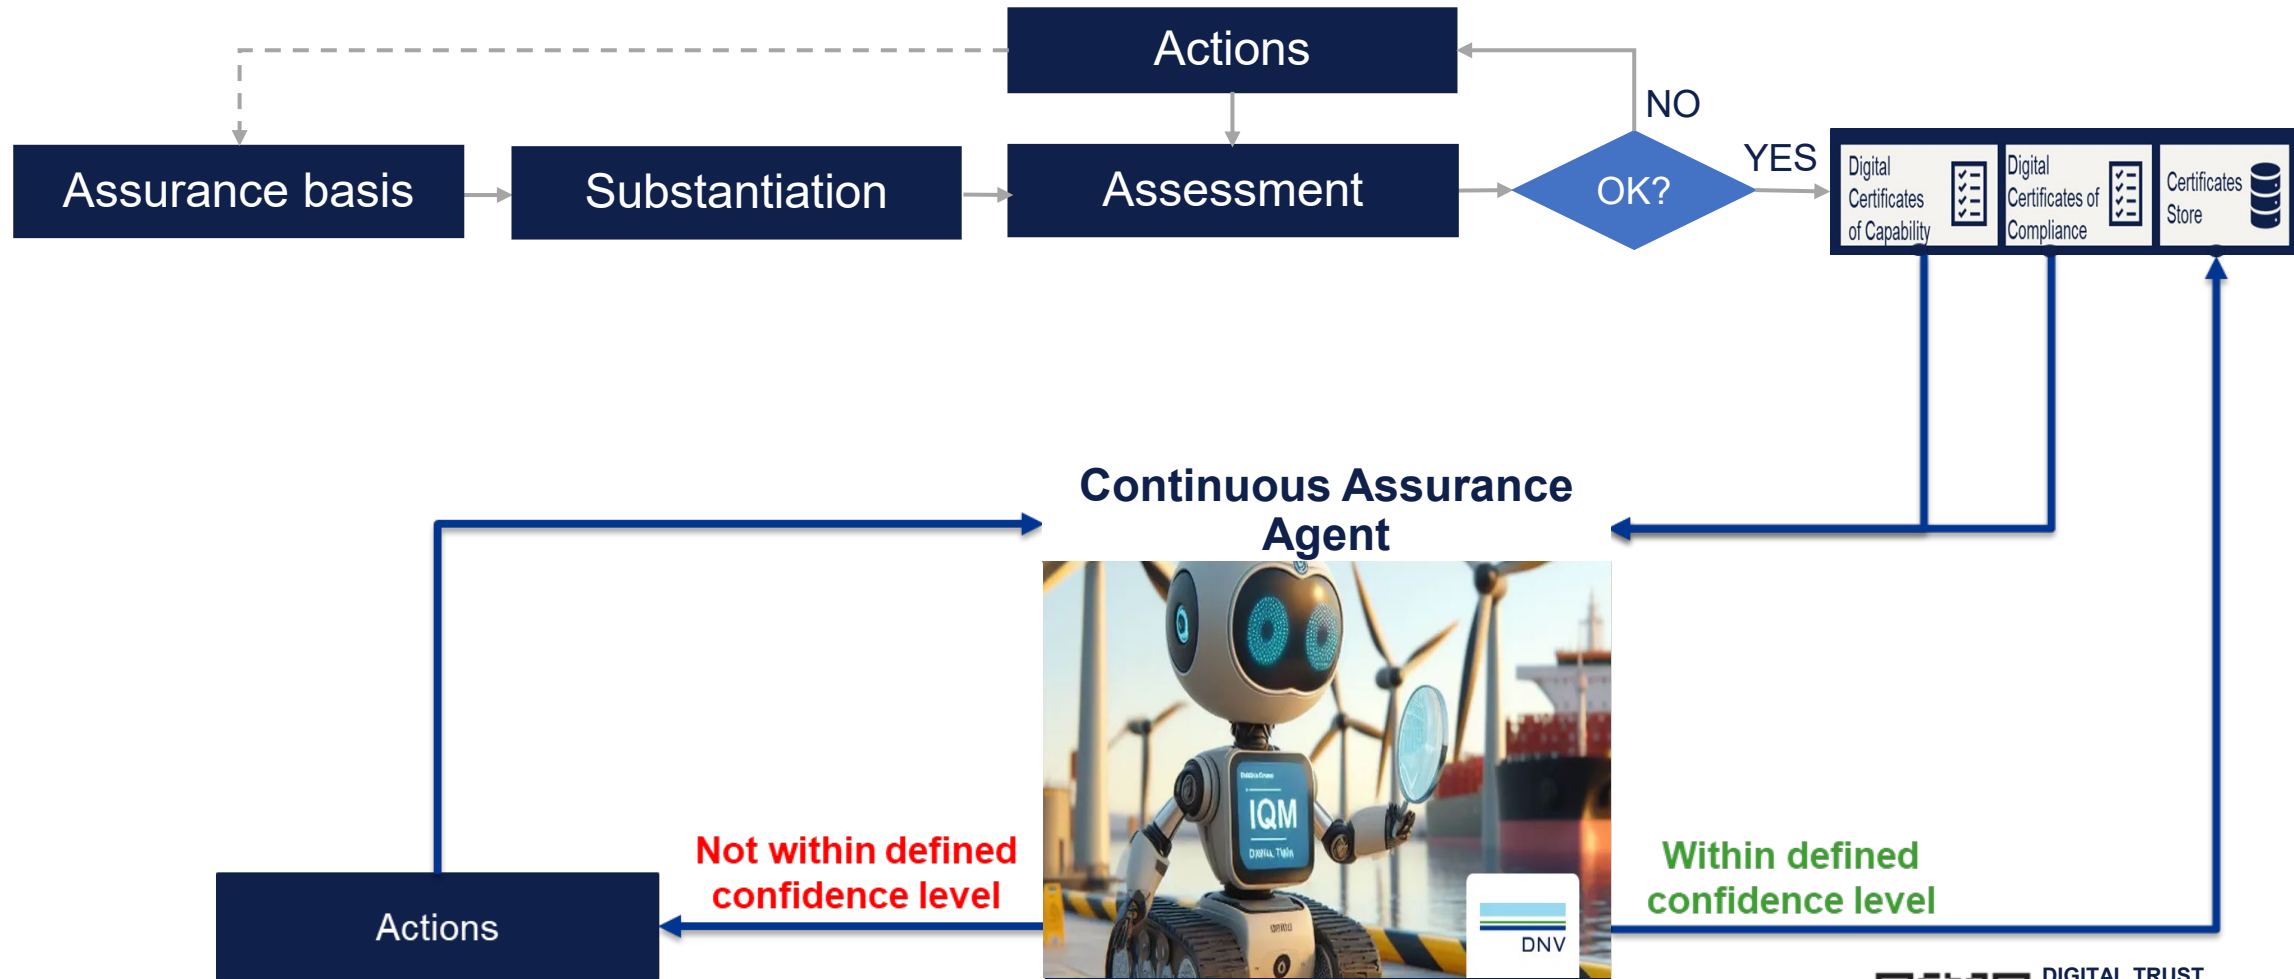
Actions

NO

Assurance basis

Substantiation

Assessment

OK?

YES

Digital Certificates of Capability

Digital Certificates of Compliance

Certificates Store

Continuous Assurance Agent

IQM

DNV

Not within defined confidence level

Within defined confidence level

Actions

DIGITAL TRUST